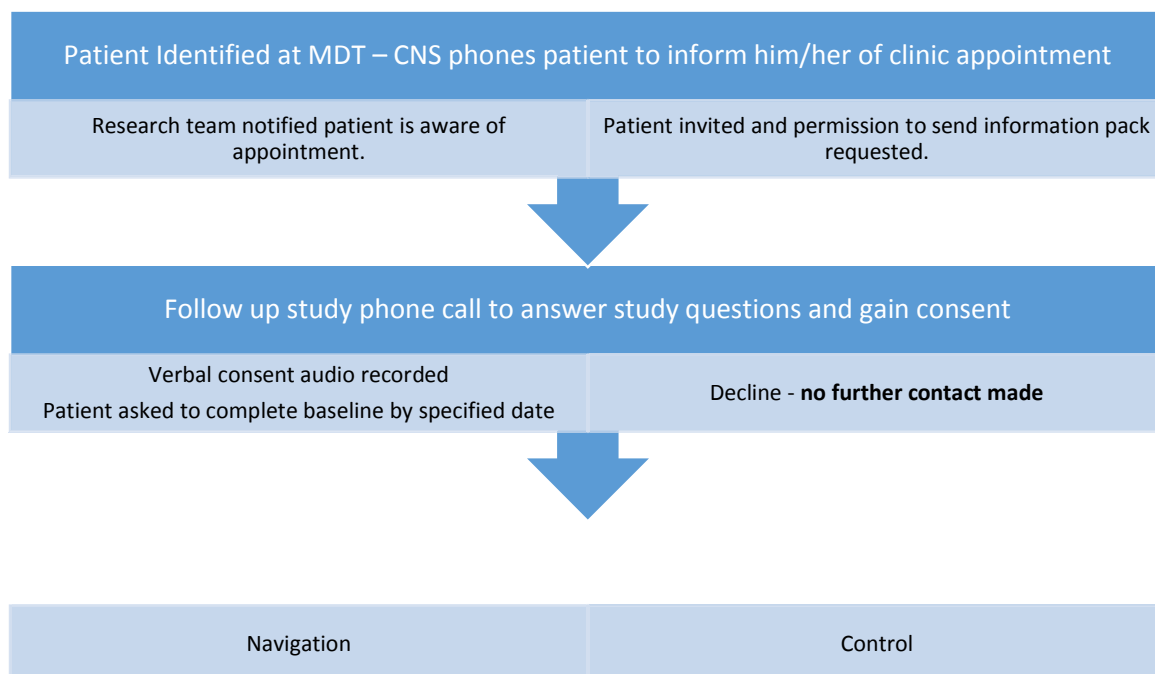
Patient Identified at MDT – CNS phones patient to inform him/her of clinic appointment

Research team notified patient is aware of appointment.

Patient invited and permission to send information pack requested.

Follow up study phone call to answer study questions and gain consent

Verbal consent audio recorded

Patient asked to complete baseline by specified date

Decline - **no further contact made**

Navigation

Control